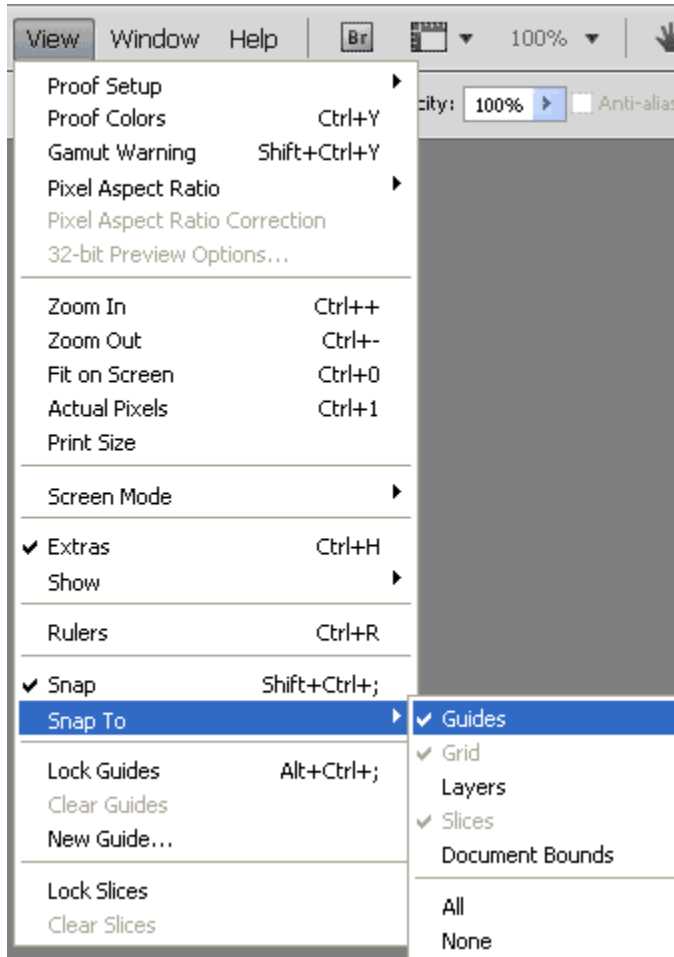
View Window Help Br 100%

city: 100% Anti-alias

Proof Setup
Proof Colors Ctrl+Y
Gamut Warning Shift+Ctrl+Y
Pixel Aspect Ratio
Pixel Aspect Ratio Correction
32-bit Preview Options...

Zoom In Ctrl++
Zoom Out Ctrl+-
Fit on Screen Ctrl+0
Actual Pixels Ctrl+1
Print Size

Screen Mode

✔ Extras Ctrl+H
Show

Rulers Ctrl+R

✔ Snap Shift+Ctrl+;
Snap To

Lock Guides Alt+Ctrl+;
Clear Guides
New Guide...

Lock Slices
Clear Slices

✔ Guides
✔ Grid
Layers
✔ Slices
Document Bounds

All
None